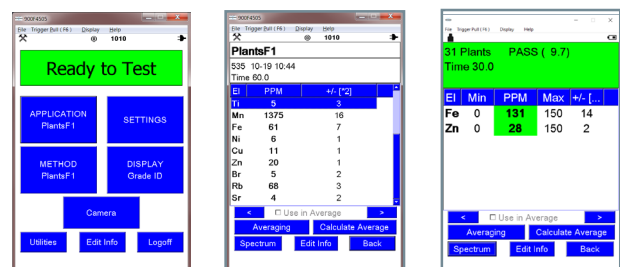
900F4505
File Trigger Pull (F6) Display Help
1010

Ready to Test

APPLICATION
PlantsF1

SETTINGS

METHOD
PlantsF1

DISPLAY
Grade ID

Camera

Utilities Edit Info Logoff

900F4505
File Trigger Pull (F6) Display Help
1010

PlantsF1
535 10-19 10:44
Time 60.0

| El | PPM | +/- [*2] |
|---|---|---|
| Ti | 5 | 3 |
| Mn | 1375 | 16 |
| Fe | 61 | 7 |
| Ni | 6 | 1 |
| Cu | 11 | 1 |
| Zn | 20 | 1 |
| Br | 5 | 2 |
| Rb | 68 | 3 |
| Sr | 4 | 2 |

< Use in Average >
Averaging Calculate Average
Spectrum Edit Info Back

File Trigger Pull (F6) Display Help

31 Plants PASS ( 9.7)
Time 30.0

| El | Min | PPM | Max | +/- [... |
|---|---|---|---|---|
| Fe | 0 | 131 | 150 | 14 |
| Zn | 0 | 28 | 150 | 2 |

< Use in Average >
Averaging Calculate Average
Spectrum Edit Info Back